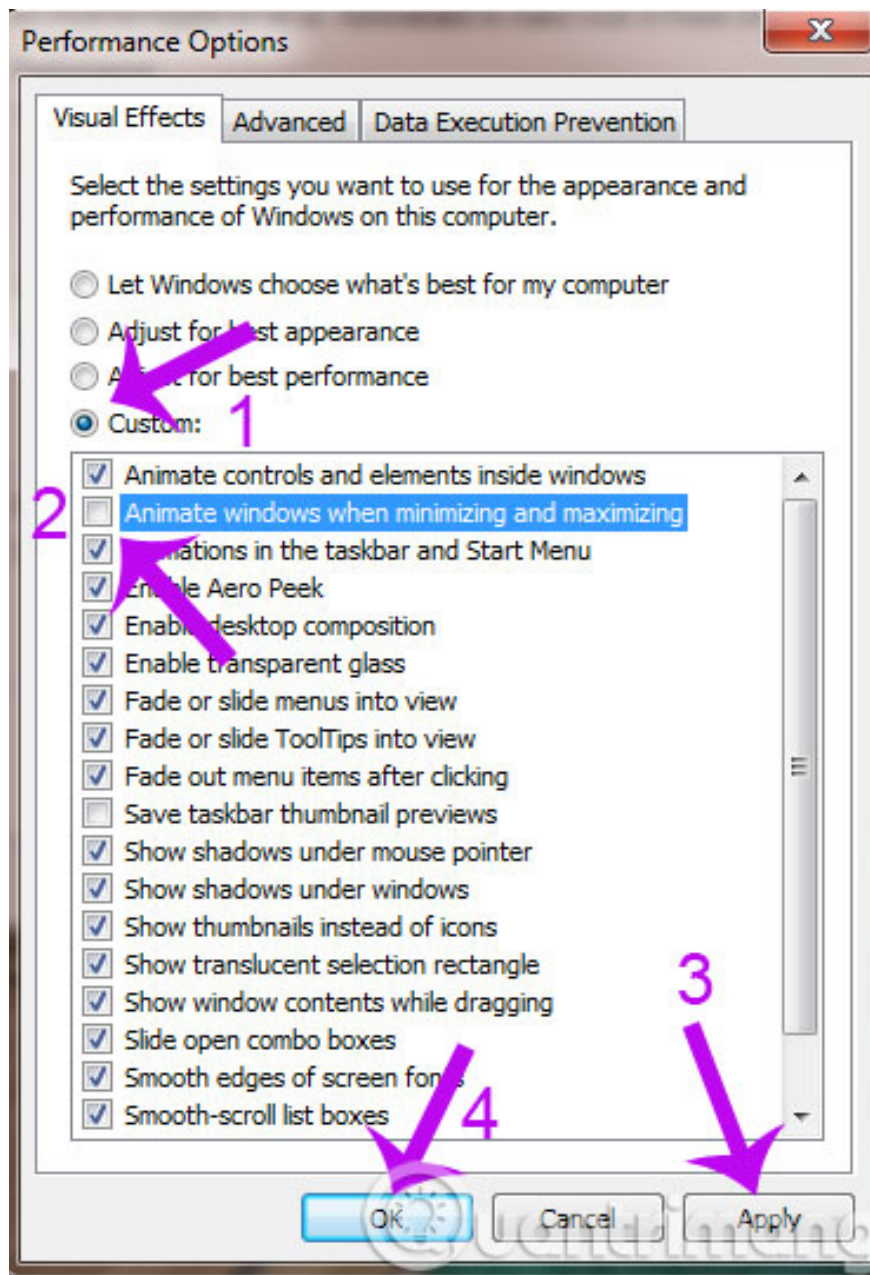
Performance Options

Visual Effects | Advanced | Data Execution Prevention

Select the settings you want to use for the appearance and performance of Windows on this computer.

Let Windows choose what's best for my computer
Adjust for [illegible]est appearance
A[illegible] for best performance
Custom:

1

2

Animate controls and elements inside windows
Animate windows when minimizing and maximizing
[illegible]ations in the taskbar and Start Menu
En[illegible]le Aero Peek
Enab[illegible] desktop composition
Enable transparent glass
Fade or slide menus into view
Fade or slide ToolTips into view
Fade out menu items after clicking
Save taskbar thumbnail previews
Show shadows under mouse pointer
Show shadows under windows
Show thumbnails instead of icons
Show translucent selection rectangle
Show window contents while dragging
Slide open combo boxes
Smooth edges of screen fon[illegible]
Smooth-scroll list boxes

3

4

OK
Cancel
Apply

Quantrimang